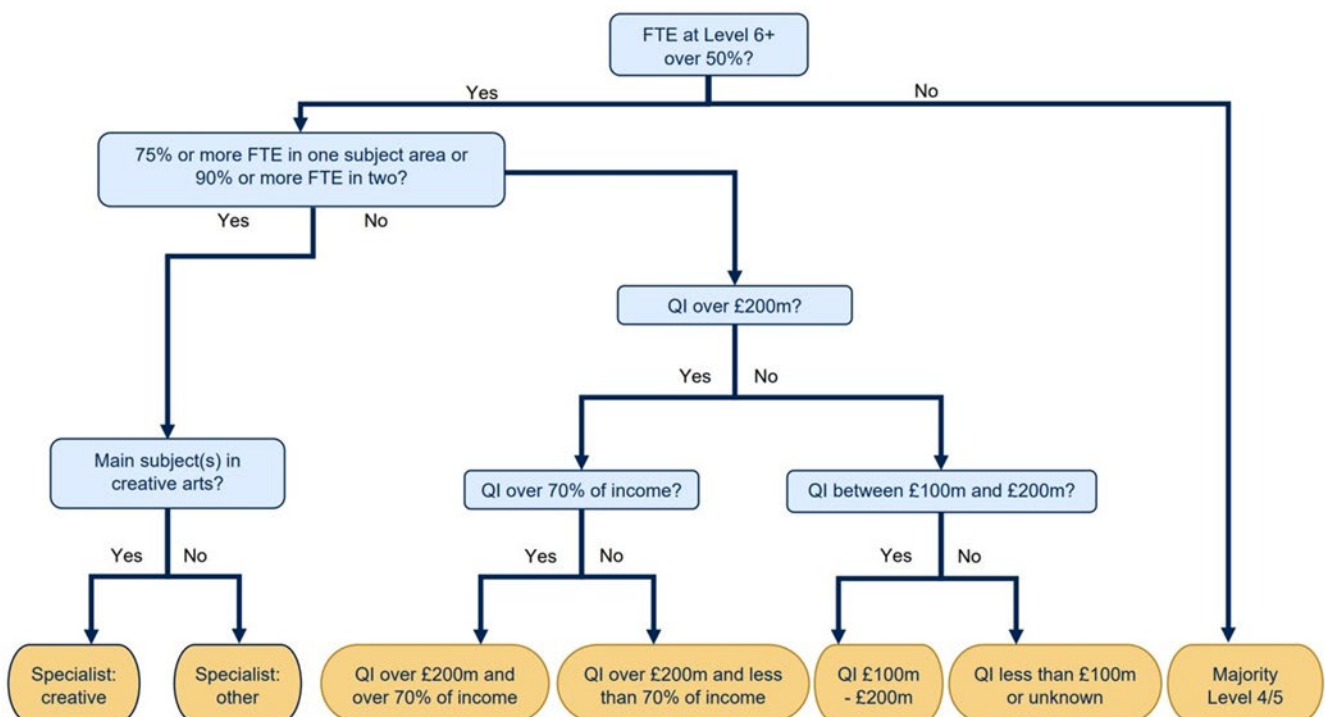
FTE at Level 6+ over 50%?

Yes

No

75% or more FTE in one subject area or 90% or more FTE in two?

Yes

No

QI over £200m?

Yes

No

Main subject(s) in creative arts?

QI over 70% of income?

QI between £100m and £200m?

Yes

No

Yes

No

Yes

No

Specialist: creative

Specialist: other

QI over £200m and over 70% of income

QI over £200m and less than 70% of income

QI £100m - £200m

QI less than £100m or unknown

Majority Level 4/5